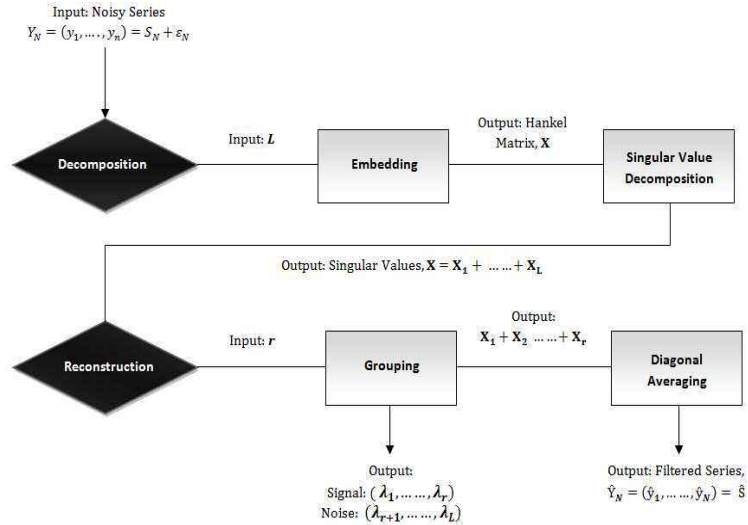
Input: Noisy Series
$Y_N = (y_1, \dots, y_n) = S_N + \varepsilon_N$

Decomposition

Input: $\boldsymbol{L}$

Embedding

Output: Hankel Matrix, $\mathbf{X}$

Singular Value Decomposition

Output: Singular Values, $\mathbf{X} = \mathbf{X_1} + \dots \dots + \mathbf{X_L}$

Reconstruction

Input: $\boldsymbol{r}$

Grouping

Output: $\mathbf{X_1} + \mathbf{X_2} \dots \dots + \mathbf{X_r}$

Diagonal Averaging

Output:
Signal: $(\boldsymbol{\lambda_1}, \dots \dots, \boldsymbol{\lambda_r})$
Noise: $(\boldsymbol{\lambda_{r+1}}, \dots \dots, \boldsymbol{\lambda_L})$

Output: Filtered Series,
$\hat{Y}_N = (\hat{y}_1, \dots \dots, \hat{y}_N) = \hat{S}$